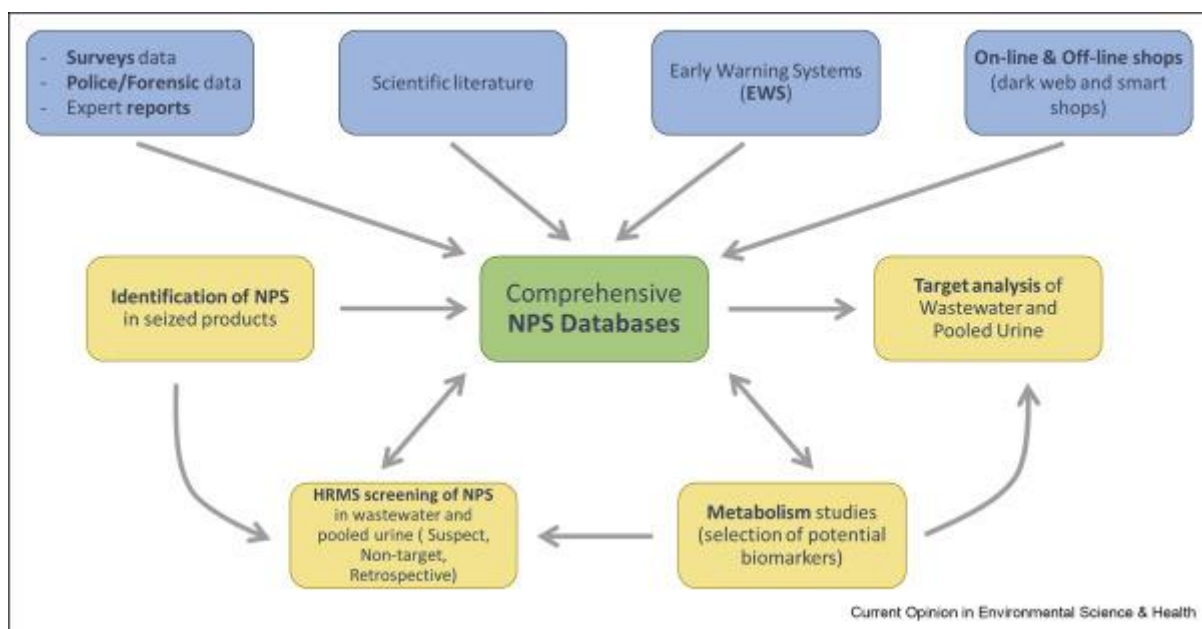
- Surveys data
- Police/Forensic data
- Expert reports

Scientific literature

Early Warning Systems (EWS)

On-line & Off-line shops (dark web and smart shops)

Identification of NPS in seized products

Comprehensive NPS Databases

Target analysis of Wastewater and Pooled Urine

HRMS screening of NPS in wastewater and pooled urine ( Suspect, Non-target, Retrospective)

Metabolism studies (selection of potential biomarkers)

Current Opinion in Environmental Science & Health